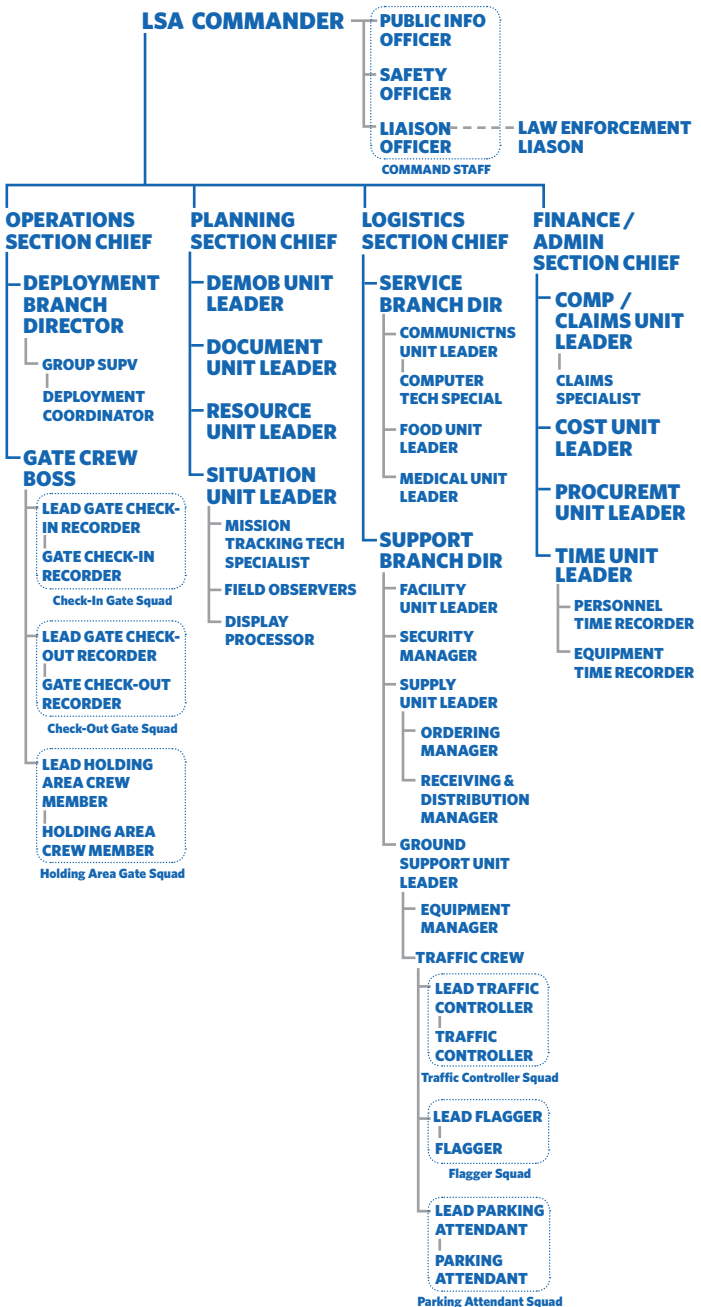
LSA COMMANDER

PUBLIC INFO OFFICER

SAFETY OFFICER

LIAISON OFFICER

LAW ENFORCEMENT LIASON

COMMAND STAFF

OPERATIONS SECTION CHIEF

DEPLOYMENT BRANCH DIRECTOR

GROUP SUPV

DEPLOYMENT COORDINATOR

GATE CREW BOSS

LEAD GATE CHECK-IN RECORDER

GATE CHECK-IN RECORDER

Check-In Gate Squad

LEAD GATE CHECK-OUT RECORDER

GATE CHECK-OUT RECORDER

Check-Out Gate Squad

LEAD HOLDING AREA CREW MEMBER

HOLDING AREA CREW MEMBER

Holding Area Gate Squad

PLANNING SECTION CHIEF

DEMOB UNIT LEADER

DOCUMENT UNIT LEADER

RESOURCE UNIT LEADER

SITUATION UNIT LEADER

MISSION TRACKING TECH SPECIALIST

FIELD OBSERVERS

DISPLAY PROCESSOR

LOGISTICS SECTION CHIEF

SERVICE BRANCH DIR

COMMUNICTNS UNIT LEADER

COMPUTER TECH SPECIAL

FOOD UNIT LEADER

MEDICAL UNIT LEADER

SUPPORT BRANCH DIR

FACILITY UNIT LEADER

SECURITY MANAGER

SUPPLY UNIT LEADER

ORDERING MANAGER

RECEIVING & DISTRIBUTION MANAGER

GROUND SUPPORT UNIT LEADER

EQUIPMENT MANAGER

TRAFFIC CREW

LEAD TRAFFIC CONTROLLER

TRAFFIC CONTROLLER

Traffic Controller Squad

LEAD FLAGGER

FLAGGER

Flagger Squad

LEAD PARKING ATTENDANT

PARKING ATTENDANT

Parking Attendant Squad

FINANCE / ADMIN SECTION CHIEF

COMP / CLAIMS UNIT LEADER

CLAIMS SPECIALIST

COST UNIT LEADER

PROCUREMT UNIT LEADER

TIME UNIT LEADER

PERSONNEL TIME RECORDER

EQUIPMENT TIME RECORDER